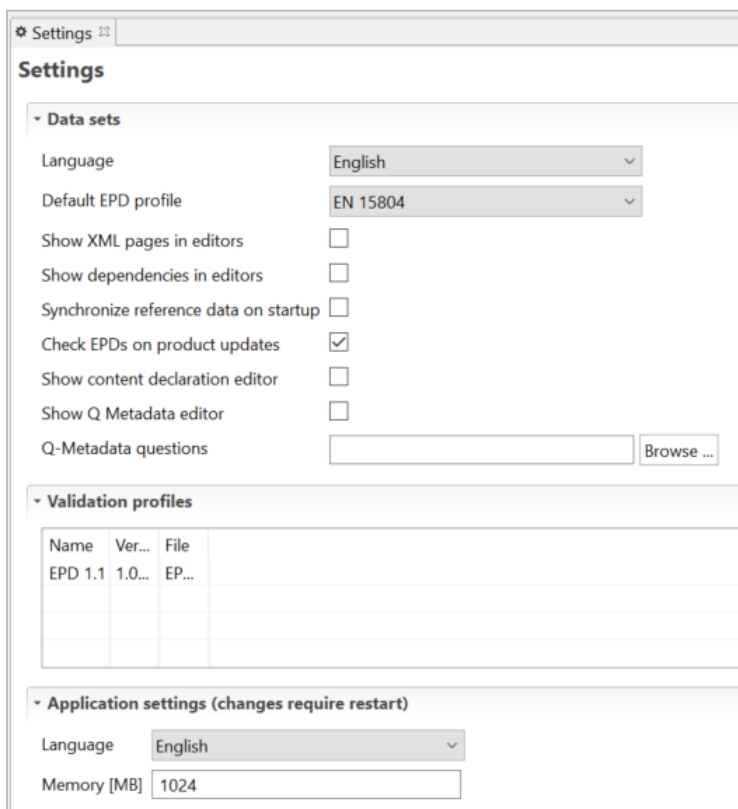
Settings

Settings

Data sets

Language English

Default EPD profile EN 15804

Show XML pages in editors

Show dependencies in editors

Synchronize reference data on startup

Check EPDs on product updates

Show content declaration editor

Show Q Metadata editor

Q-Metadata questions Browse ...

Validation profiles

| Name | Ver... | File |
|---|---|---|
| EPD 1.1 | 1.0... | EP... |

Application settings (changes require restart)

Language English

Memory [MB] 1024